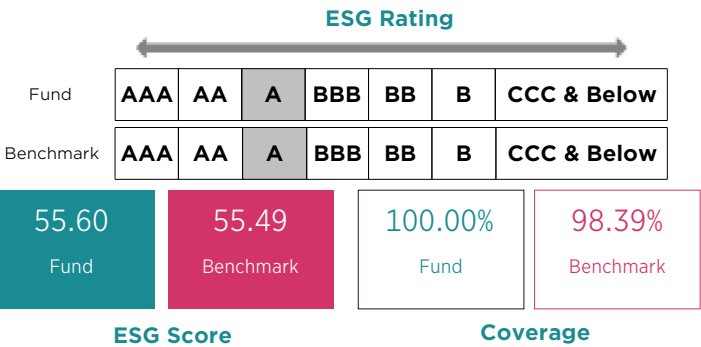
ESG Rating

Fund

| AAA | AA | A | BBB | BB | B | CCC & Below |
|---|---|---|---|---|---|---|

Benchmark

| AAA | AA | A | BBB | BB | B | CCC & Below |
|---|---|---|---|---|---|---|

55.60
Fund

55.49
Benchmark

100.00%
Fund

98.39%
Benchmark

ESG Score

Coverage